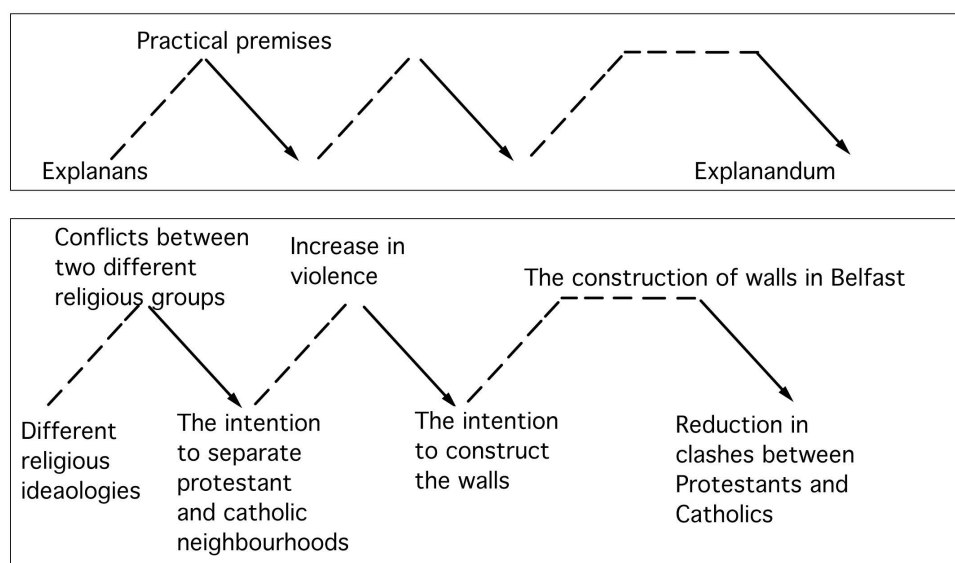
Practical premises

Explanans

Explanandum

Conflicts between two different religious groups

Increase in violence

The construction of walls in Belfast

Different religious ideaologies

The intention to separate protestant and catholic neighbourhoods

The intention to construct the walls

Reduction in clashes between Protestants and Catholics